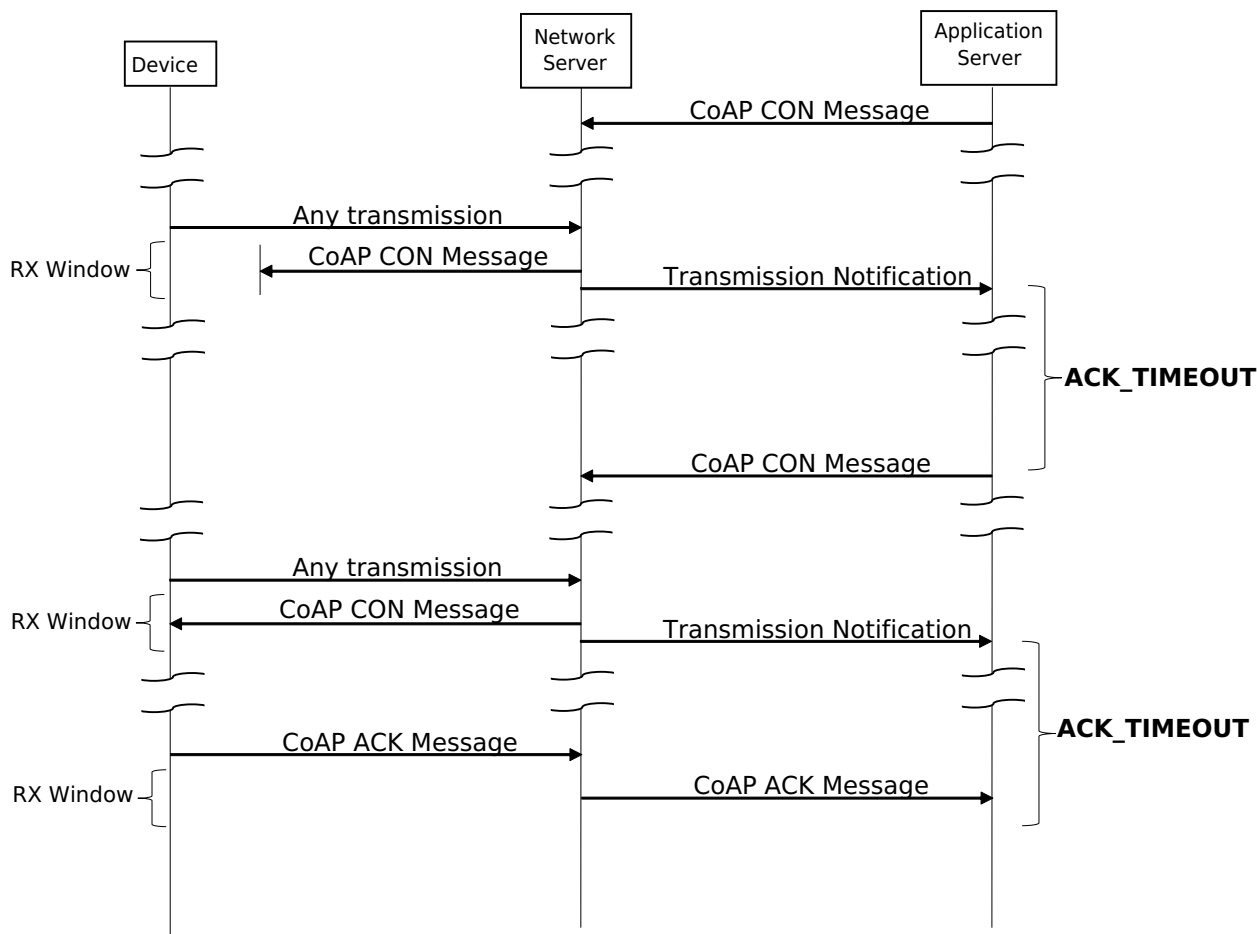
Device

Network Server

Application Server

CoAP CON Message

Any transmission

RX Window

CoAP CON Message

Transmission Notification

ACK_TIMEOUT

CoAP CON Message

Any transmission

RX Window

CoAP CON Message

Transmission Notification

ACK_TIMEOUT

CoAP ACK Message

RX Window

CoAP ACK Message